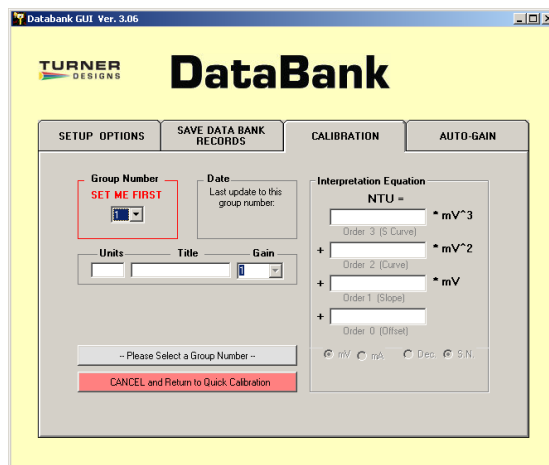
Databank GUI Ver. 3.06

TURNER DESIGNS

DataBank

SETUP OPTIONS

SAVE DATA BANK RECORDS

CALIBRATION

AUTO-GAIN

Group Number
SET ME FIRST
1

Date
Last update to this group number:

Units
Title
Gain
1

-- Please Select a Group Number --

CANCEL and Return to Quick Calibration

Interpretation Equation
NTU =
* mV^3
Order 3 (S Curve)
+ * mV^2
Order 2 (Curve)
+ * mV
Order 1 (Slope)
+
Order 0 (Offset)

mV mA Dec. S.N.